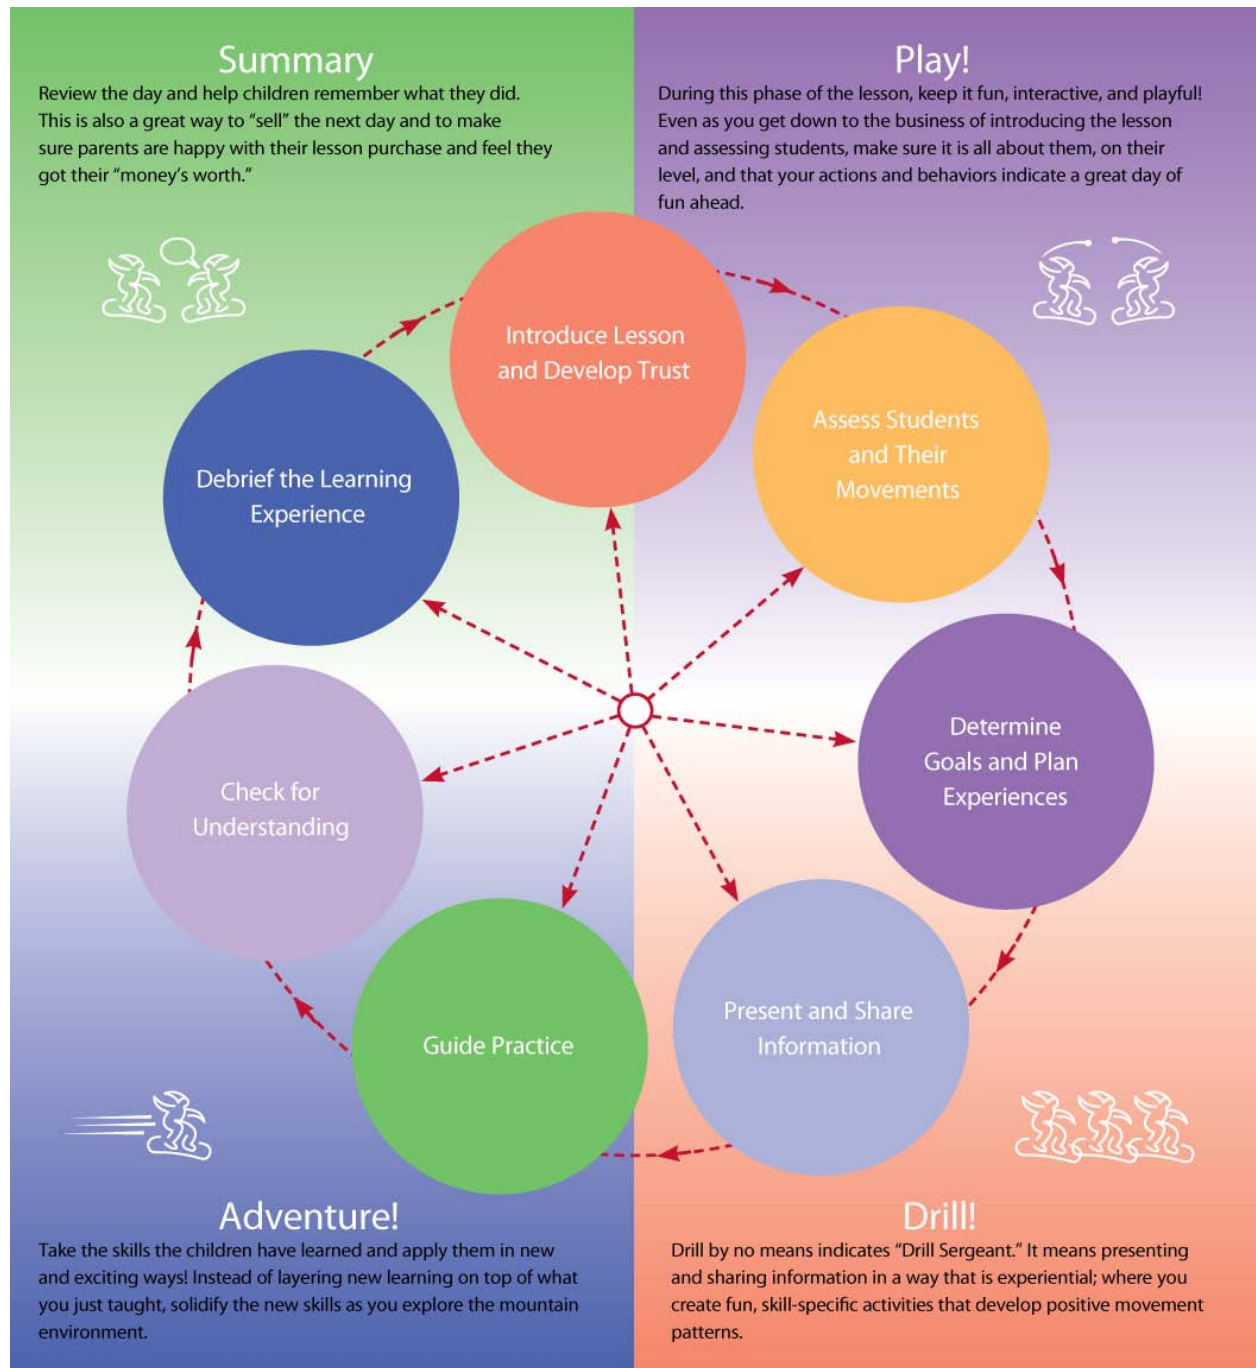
Summary

Review the day and help children remember what they did. This is also a great way to "sell" the next day and to make sure parents are happy with their lesson purchase and feel they got their "money's worth."

Play!

During this phase of the lesson, keep it fun, interactive, and playful! Even as you get down to the business of introducing the lesson and assessing students, make sure it is all about them, on their level, and that your actions and behaviors indicate a great day of fun ahead.

Introduce Lesson and Develop Trust

Assess Students and Their Movements

Determine Goals and Plan Experiences

Present and Share Information

Guide Practice

Check for Understanding

Debrief the Learning Experience

Adventure!

Take the skills the children have learned and apply them in new and exciting ways! Instead of layering new learning on top of what you just taught, solidify the new skills as you explore the mountain environment.

Drill!

Drill by no means indicates "Drill Sergeant." It means presenting and sharing information in a way that is experiential; where you create fun, skill-specific activities that develop positive movement patterns.